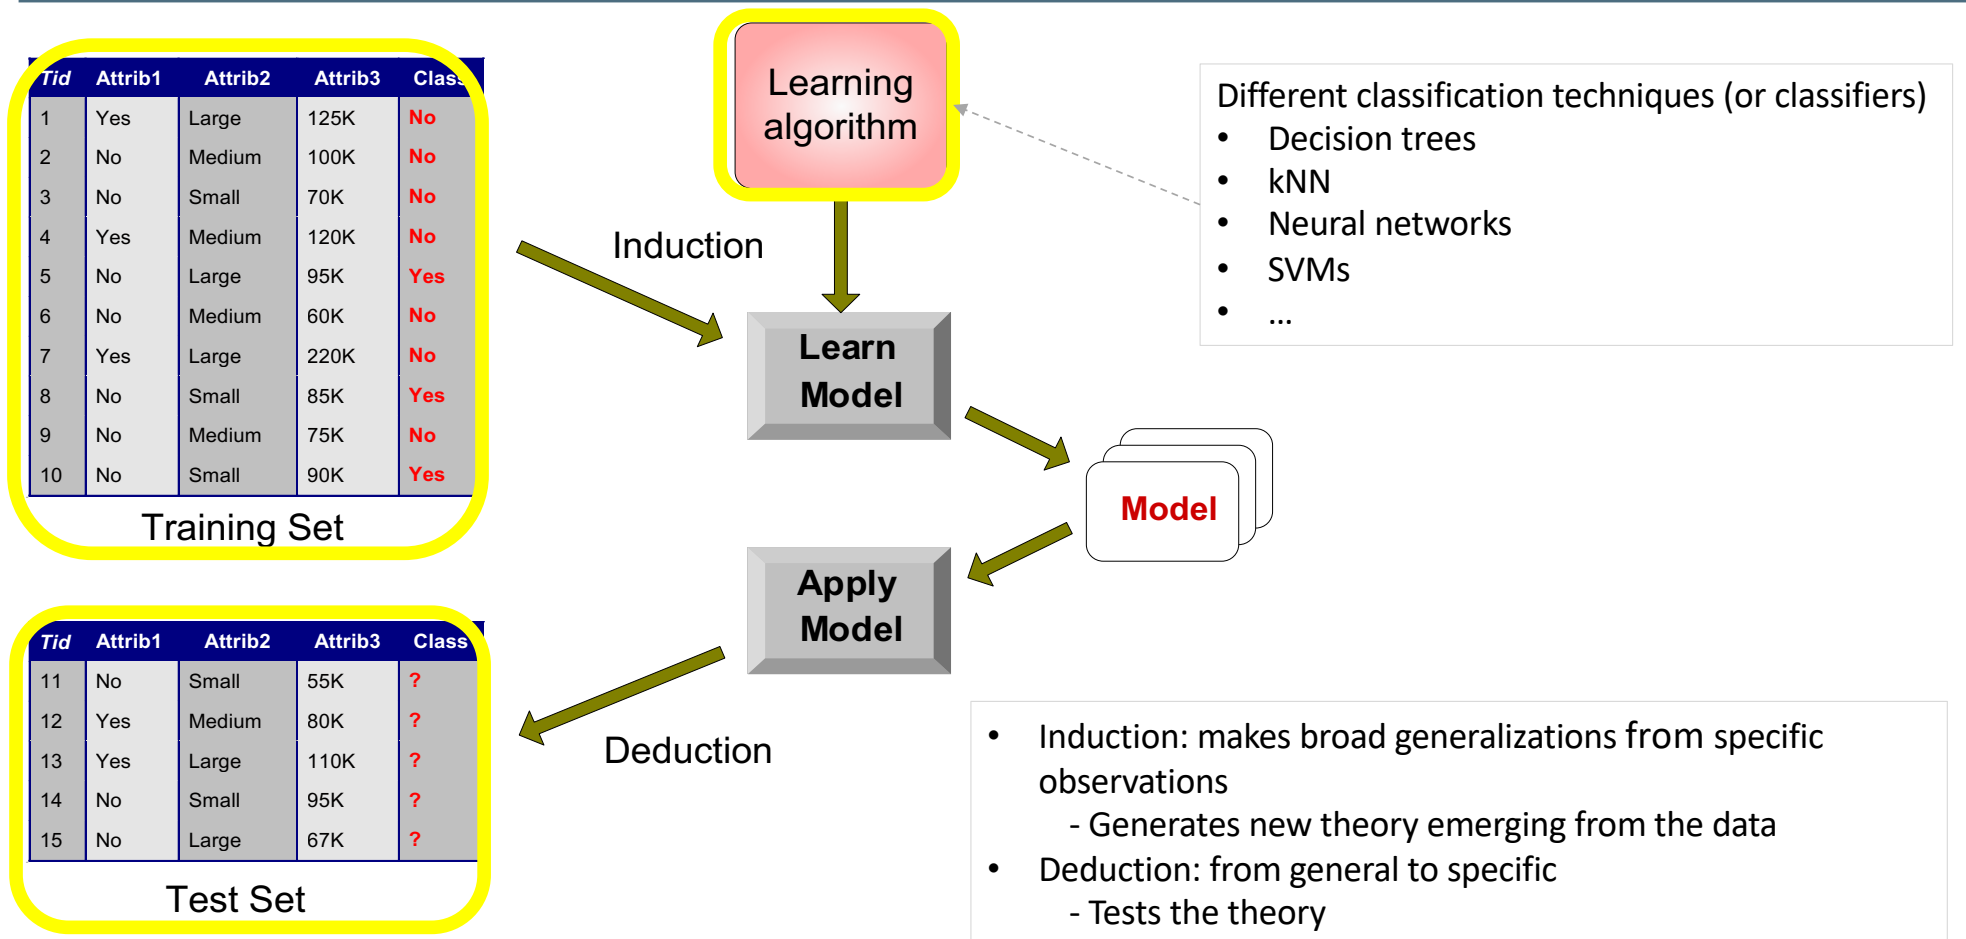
| Tid | Attrib1 | Attrib2 | Attrib3 | Class |
|---|---|---|---|---|
| 1 | Yes | Large | 125K | No |
| 2 | No | Medium | 100K | No |
| 3 | No | Small | 70K | No |
| 4 | Yes | Medium | 120K | No |
| 5 | No | Large | 95K | Yes |
| 6 | No | Medium | 60K | No |
| 7 | Yes | Large | 220K | No |
| 8 | No | Small | 85K | Yes |
| 9 | No | Medium | 75K | No |
| 10 | No | Small | 90K | Yes |

Training Set

Learning algorithm

Induction

Learn Model

Model

Apply Model

Deduction

Different classification techniques (or classifiers)
• Decision trees
• kNN
• Neural networks
• SVMs
• ...

| Tid | Attrib1 | Attrib2 | Attrib3 | Class |
|---|---|---|---|---|
| 11 | No | Small | 55K | ? |
| 12 | Yes | Medium | 80K | ? |
| 13 | Yes | Large | 110K | ? |
| 14 | No | Small | 95K | ? |
| 15 | No | Large | 67K | ? |

Test Set

• Induction: makes broad generalizations from specific observations
- Generates new theory emerging from the data
• Deduction: from general to specific
- Tests the theory